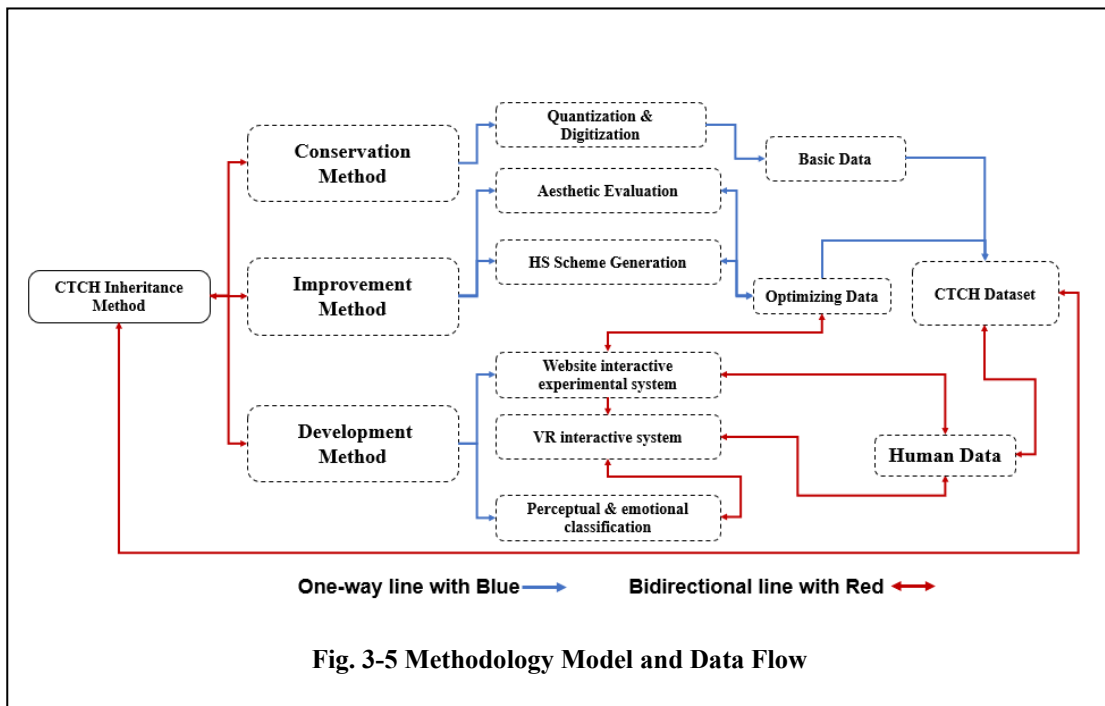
Conservation Method

Quantization & Digitization

Basic Data

Aesthetic Evaluation

HS Scheme Generation

CTCH Inheritance Method

Improvement Method

Optimizing Data

CTCH Dataset

Website interactive experimental system

Development Method

VR interactive system

Human Data

Perceptual & emotional classification

One-way line with Blue

Bidirectional line with Red

Fig. 3-5 Methodology Model and Data Flow